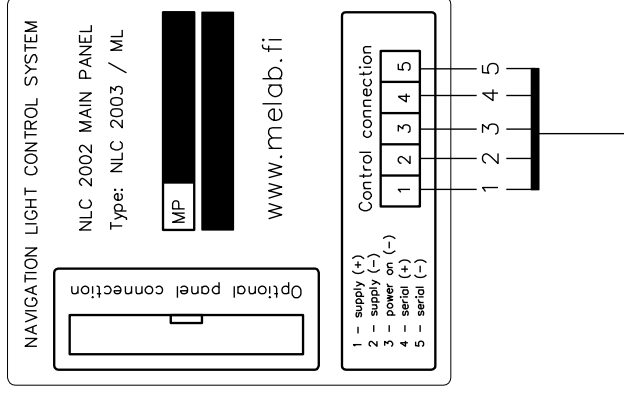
NAVIGATION LIGHT CONTROL SYSTEM

NLC 2002 MAIN PANEL
Type: NLC 2003 / ML

MP

www.melab.fi

Optional panel connection

1 – supply (+)
2 – supply (–)
3 – power on (–)
4 – serial (+)
5 – serial (–)

Control connection

| 1 | 2 | 3 | 4 | 5 |
|---|---|---|---|---|

1
2
3
4
5